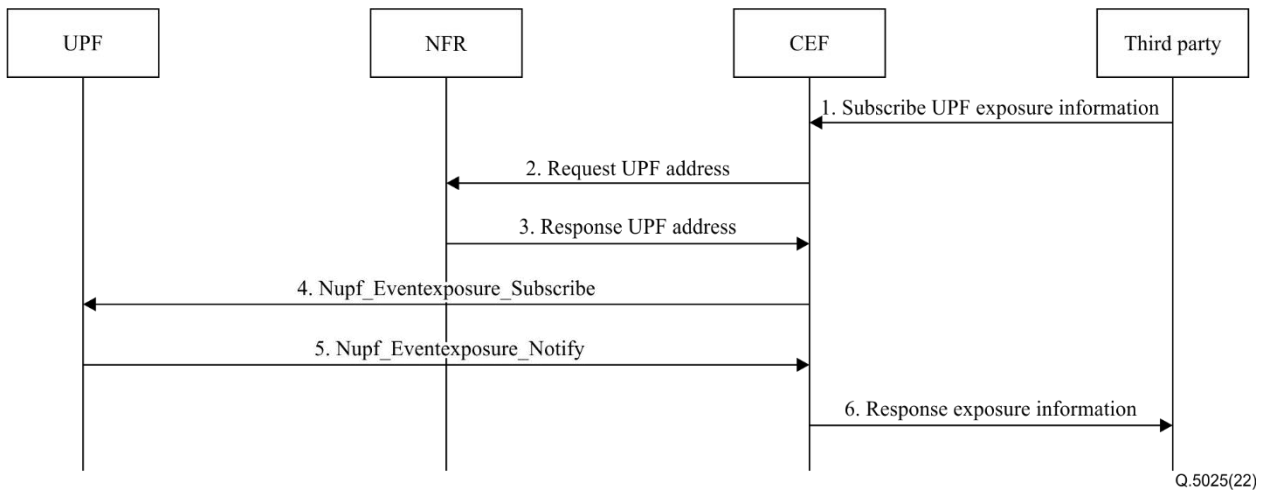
UPF

NFR

CEF

Third party

1. Subscribe UPF exposure information

2. Request UPF address

3. Response UPF address

4. Nupf_Eventexposure_Subscribe

5. Nupf_Eventexposure_Notify

6. Response exposure information

Q.5025(22)